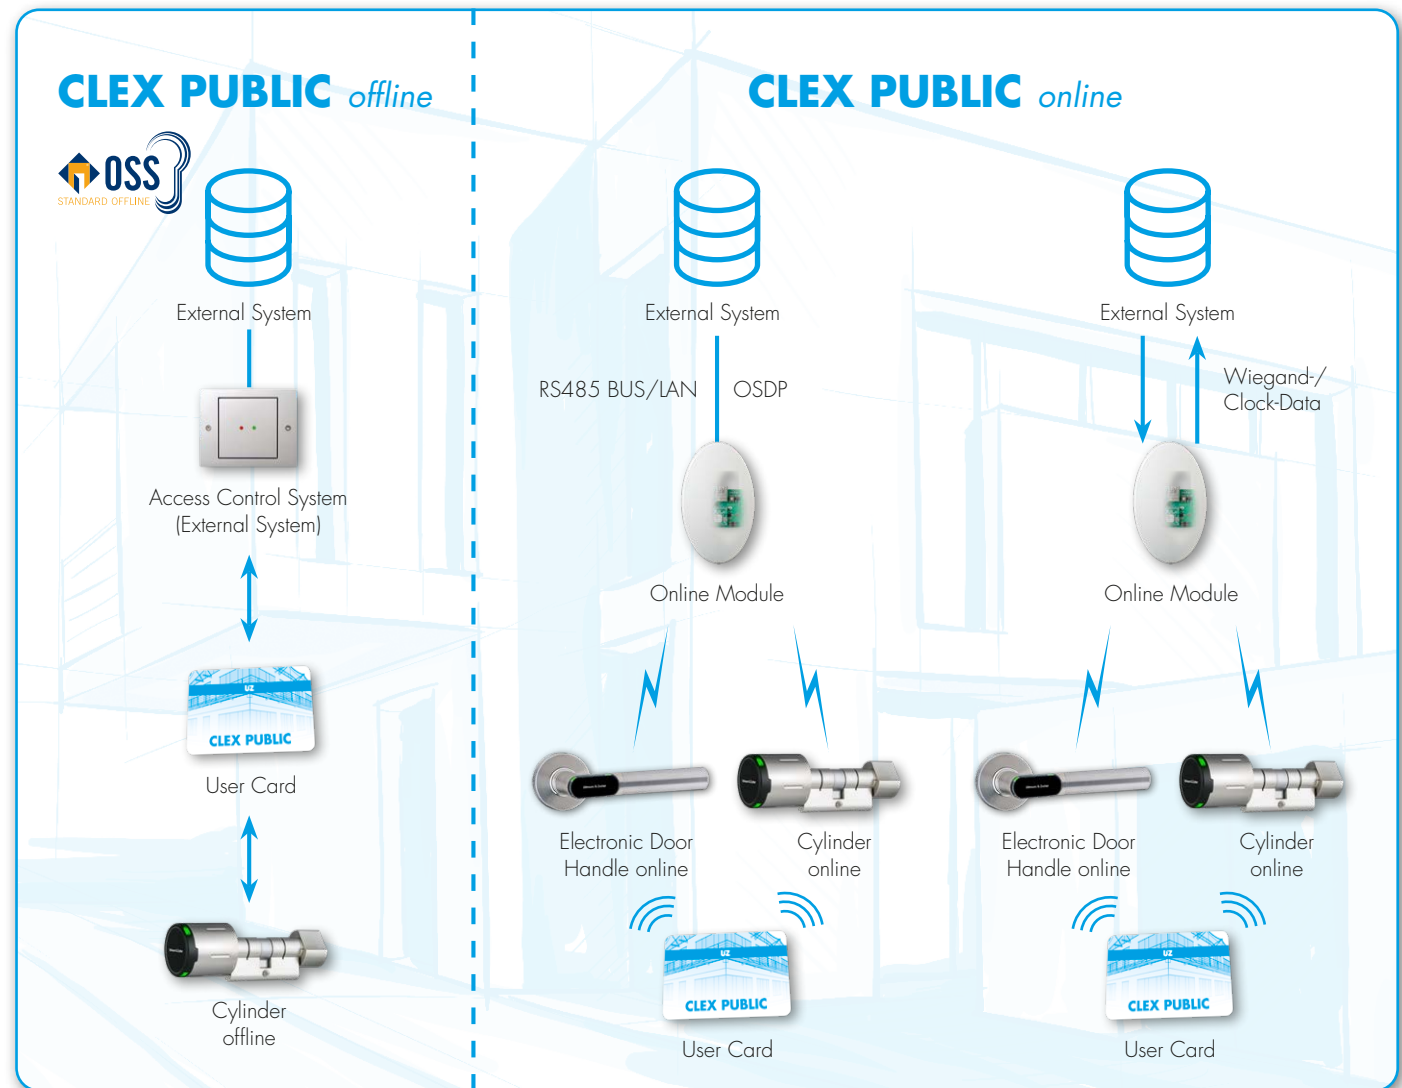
CLEX PUBLIC offline

OSS
STANDARD OFFLINE

External System

Access Control System
(External System)

UZ
CLEX PUBLIC

User Card

Cylinder
offline

CLEX PUBLIC online

External System

RS485 BUS/LAN OSDP

Online Module

Electronic Door
Handle online

Cylinder
online

UZ
CLEX PUBLIC

User Card

External System

Wiegand-/
Clock-Data

Online Module

Electronic Door
Handle online

Cylinder
online

UZ
CLEX PUBLIC

User Card